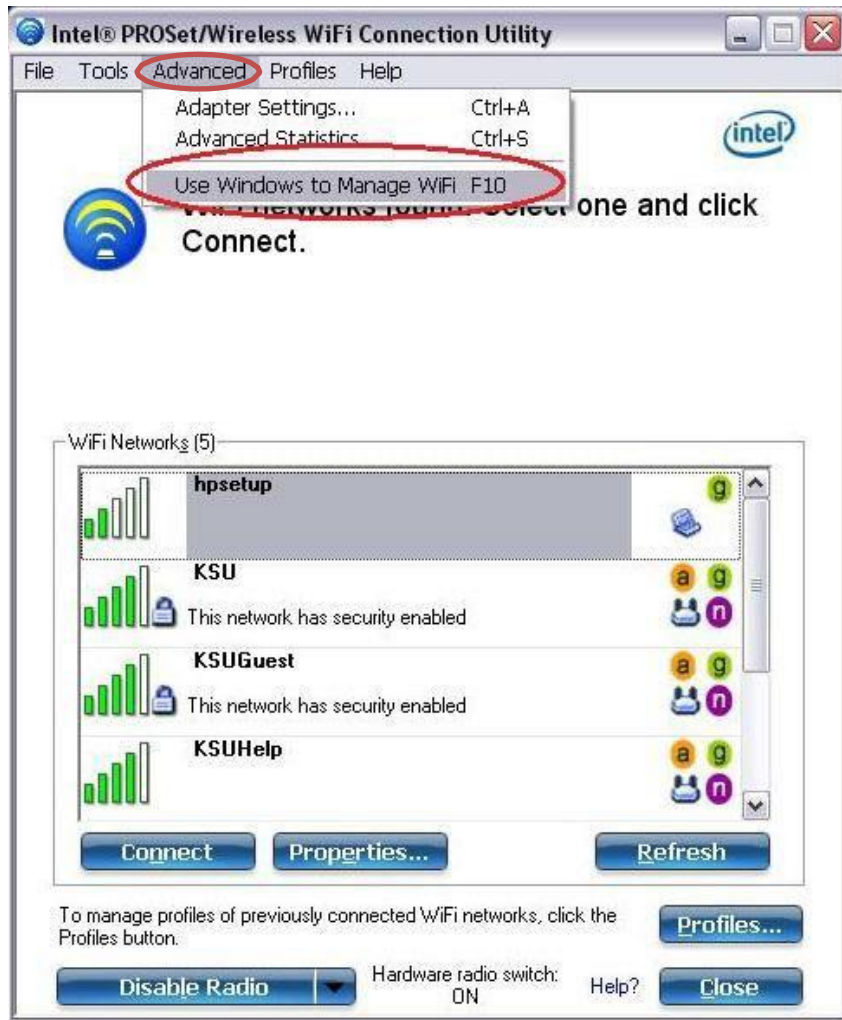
Intel® PROSet/Wireless WiFi Connection Utility

File Tools Advanced Profiles Help

Adapter Settings... Ctrl+A
Advanced Statistics Ctrl+S
Use Windows to Manage WiFi F10

intel

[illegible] one and click Connect.

WiFi Networks (5)

hpsetup
g

KSU
This network has security enabled
a g n

KSUGuest
This network has security enabled
a g n

KSUHelp
a g n

Connect Properties... Refresh

To manage profiles of previously connected WiFi networks, click the Profiles button.

Profiles...

Disable Radio

Hardware radio switch: ON

Help?

Close